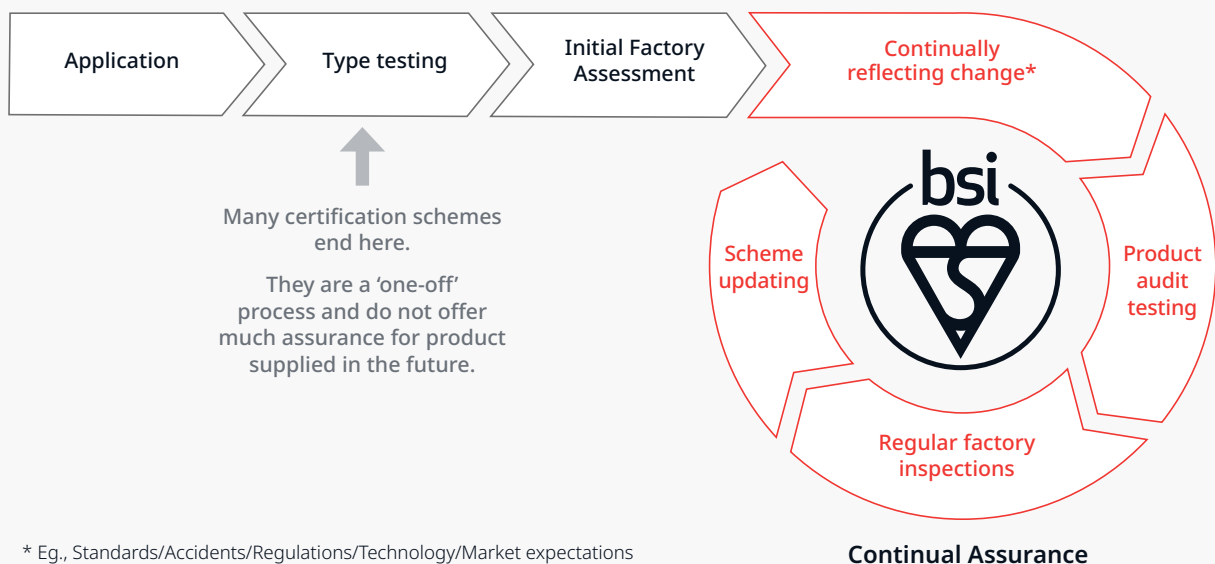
Application

Type testing

Initial Factory Assessment

Continually reflecting change*

Many certification schemes end here.

They are a 'one-off' process and do not offer much assurance for product supplied in the future.

bsi

Scheme updating

Product audit testing

Regular factory inspections

* Eg., Standards/Accidents/Regulations/Technology/Market expectations

Continual Assurance